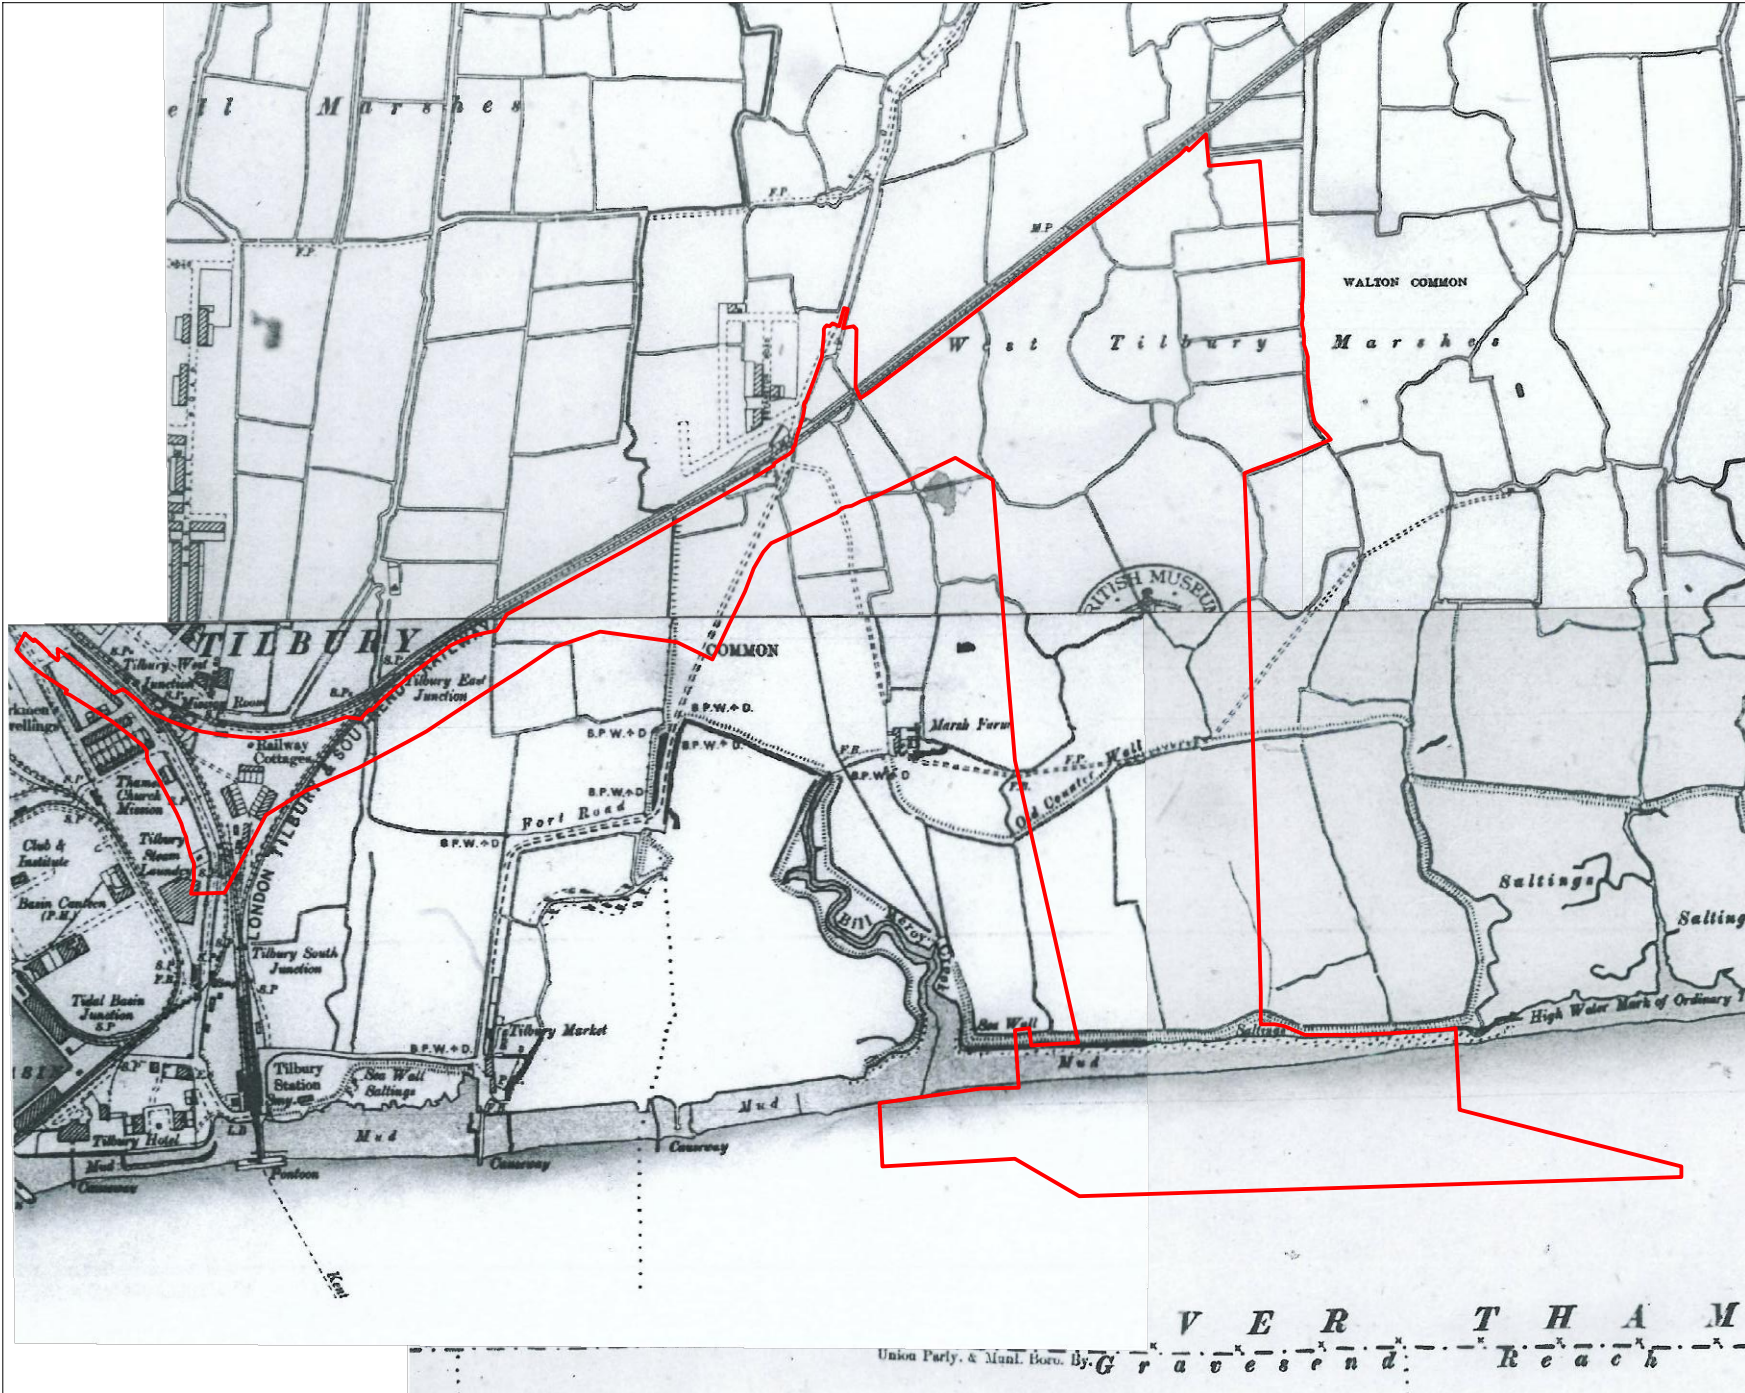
ell Marshes

F.P.

F.P.

M.P.

WALTON COMMON

West Tilbury Marshes

BRITISH MUSEUM

TILBURY

S.P.

Tilbury West Junction

Mission Room

Workmen's Dwellings

S.P.

Tilbury East Junction

LONDON TILBURY & SOUTHEND RAILWAY

Railway Cottages

Thames Church Mission

Club & Institute

Tilbury Steam Laundry

Basin Canteen (P.H.)

Tilbury South Junction

S.P.

Tidal Basin Junction

Tilbury Station

Tilbury Hotel

Mud

Causeway

Pontoon

Kent

Sea Wall

Saltings

Mud

Causeway

Mud

Causeway

COMMON

S.P.W.+D.

S.P.W.+D.

S.P.W.+D.

S.P.W.+D.

S.P.W.+D.

S.P.W.+D.

S.P.W.+D.

Fort Road

Tilbury Market

Marsh Farm

F.P.

F.P.

Old Counter Wall

Bill Meroy Creek

Sea Wall

Mud

Saltings

Saltings

Saltings

High Water Mark of Ordinary T

RIVER THAMES

Union Parly. & Munl. Boro. By.

Gravesend Reach